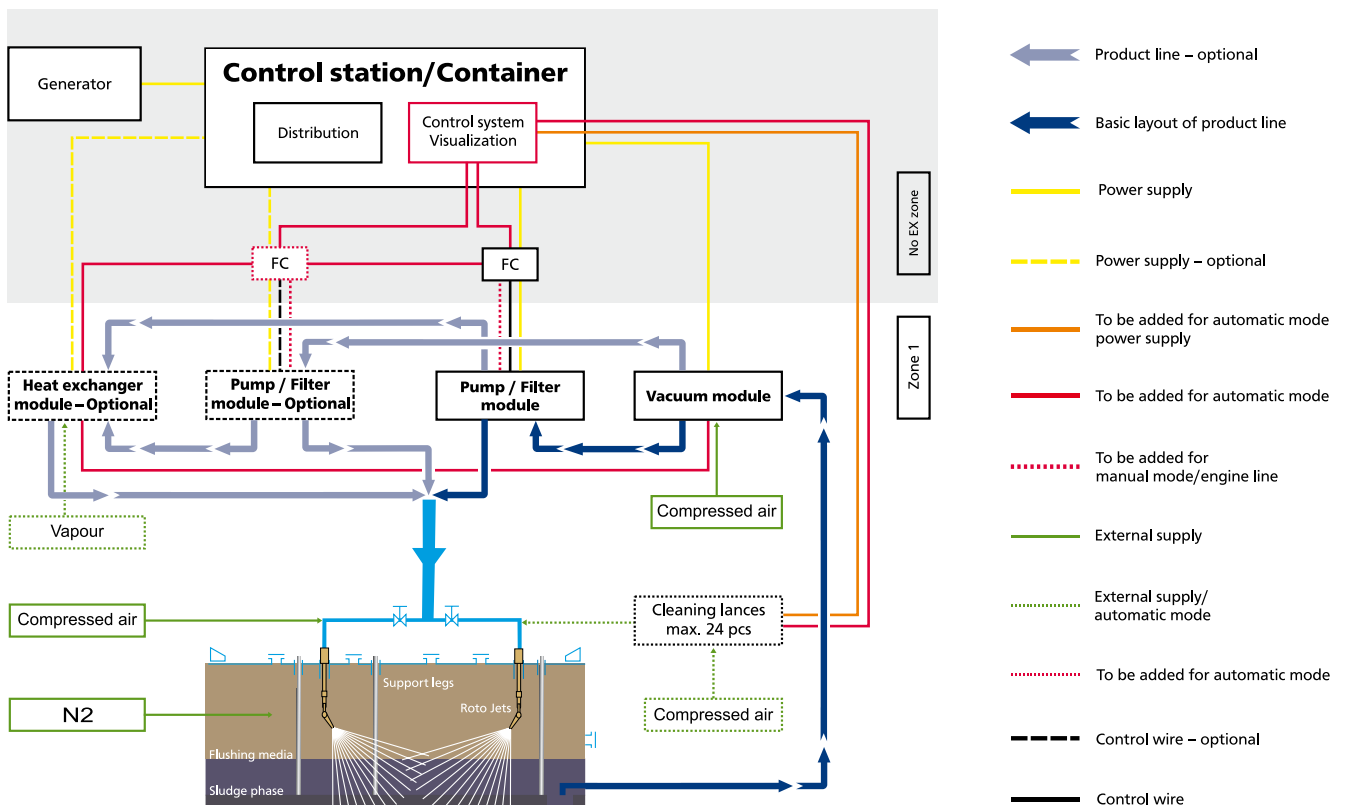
Generator

Control station/Container

Distribution

Control system Visualization

No EX zone

FC

FC

Zone 1

Heat exchanger module – Optional

Pump / Filter module – Optional

Pump / Filter module

Vacuum module

Vapour

Compressed air

Compressed air

Cleaning lances max. 24 pcs

N2

Support legs

Roto Jets

Flushing media

Sludge phase

Compressed air

Product line – optional

Basic layout of product line

Power supply

Power supply – optional

To be added for automatic mode power supply

To be added for automatic mode

To be added for manual mode/engine line

External supply

External supply/ automatic mode

To be added for automatic mode

Control wire – optional

Control wire